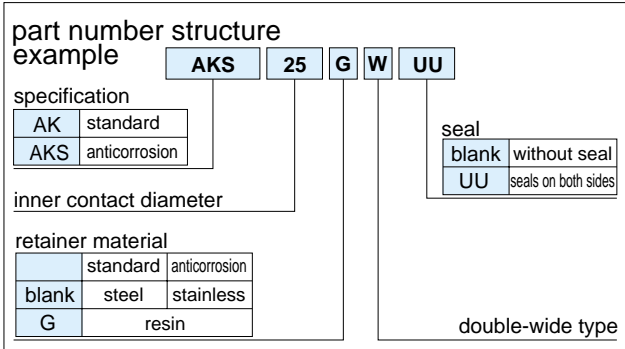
part number structure
example

AKS 25 G W UU

specification

| AK | standard |
|---|---|
| AKS | anticorrosion |

seal

| blank | without seal |
|---|---|
| UU | seals on both sides |

inner contact diameter

retainer material

| | standard | anticorrosion |
|---|---|---|
| blank | steel | stainless |
| G | resin | |

double-wide type